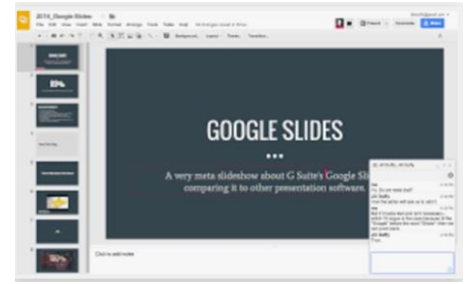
2016_Google Slides

File Edit View Insert Slide Format Arrange Tools Table Help All changes saved in Drive

Present Comments Share

Background... Layout Theme... Transition...

GOOGLE SLIDES

A very meta slideshow about G Suite's Google Sli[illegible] comparing it to other presentation software.

Click to add notes

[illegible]